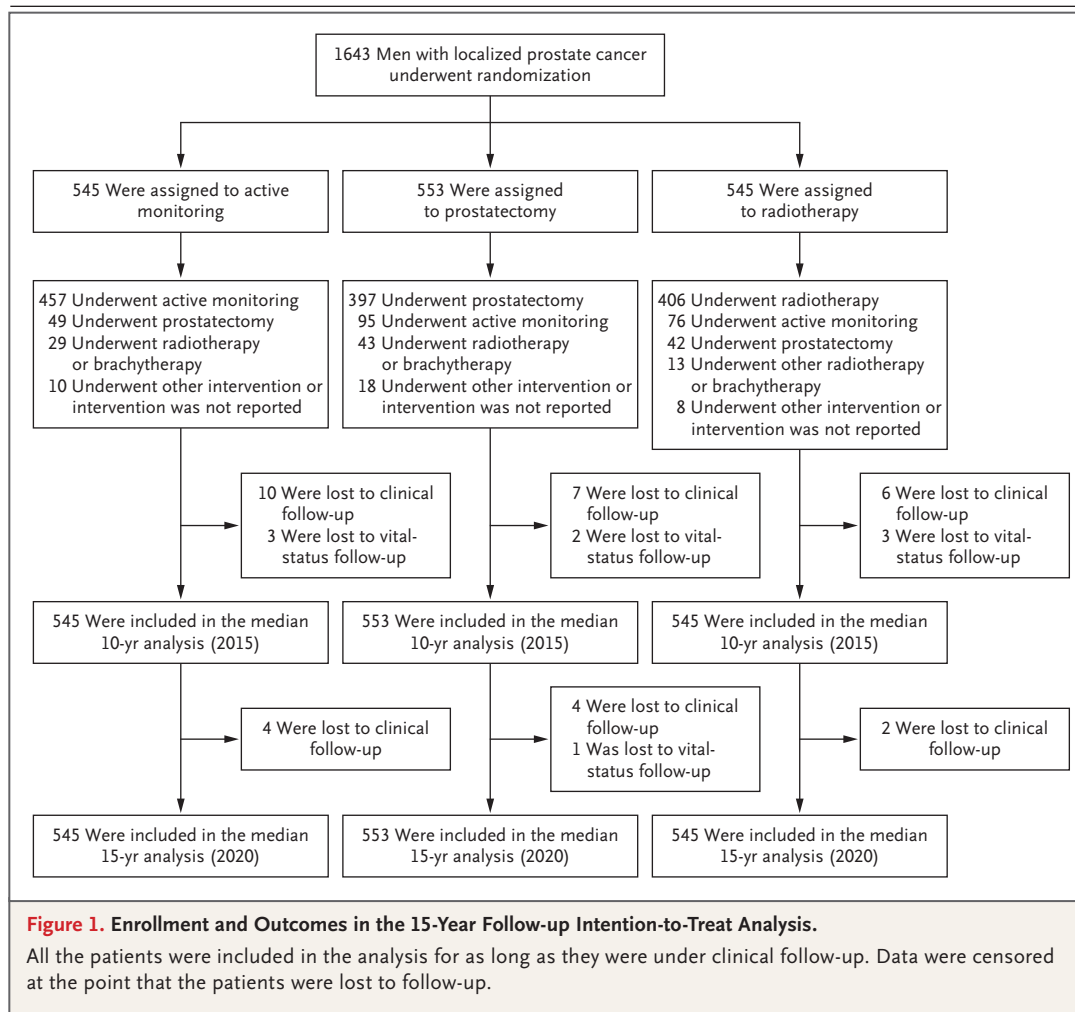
1643 Men with localized prostate cancer underwent randomization

545 Were assigned to active monitoring

553 Were assigned to prostatectomy

545 Were assigned to radiotherapy

457 Underwent active monitoring
49 Underwent prostatectomy
29 Underwent radiotherapy or brachytherapy
10 Underwent other intervention or intervention was not reported

397 Underwent prostatectomy
95 Underwent active monitoring
43 Underwent radiotherapy or brachytherapy
18 Underwent other intervention or intervention was not reported

406 Underwent radiotherapy
76 Underwent active monitoring
42 Underwent prostatectomy
13 Underwent other radiotherapy or brachytherapy
8 Underwent other intervention or intervention was not reported

10 Were lost to clinical follow-up
3 Were lost to vital-status follow-up

7 Were lost to clinical follow-up
2 Were lost to vital-status follow-up

6 Were lost to clinical follow-up
3 Were lost to vital-status follow-up

545 Were included in the median 10-yr analysis (2015)

553 Were included in the median 10-yr analysis (2015)

545 Were included in the median 10-yr analysis (2015)

4 Were lost to clinical follow-up

4 Were lost to clinical follow-up
1 Was lost to vital-status follow-up

2 Were lost to clinical follow-up

545 Were included in the median 15-yr analysis (2020)

553 Were included in the median 15-yr analysis (2020)

545 Were included in the median 15-yr analysis (2020)

Figure 1. Enrollment and Outcomes in the 15-Year Follow-up Intention-to-Treat Analysis.

All the patients were included in the analysis for as long as they were under clinical follow-up. Data were censored at the point that the patients were lost to follow-up.